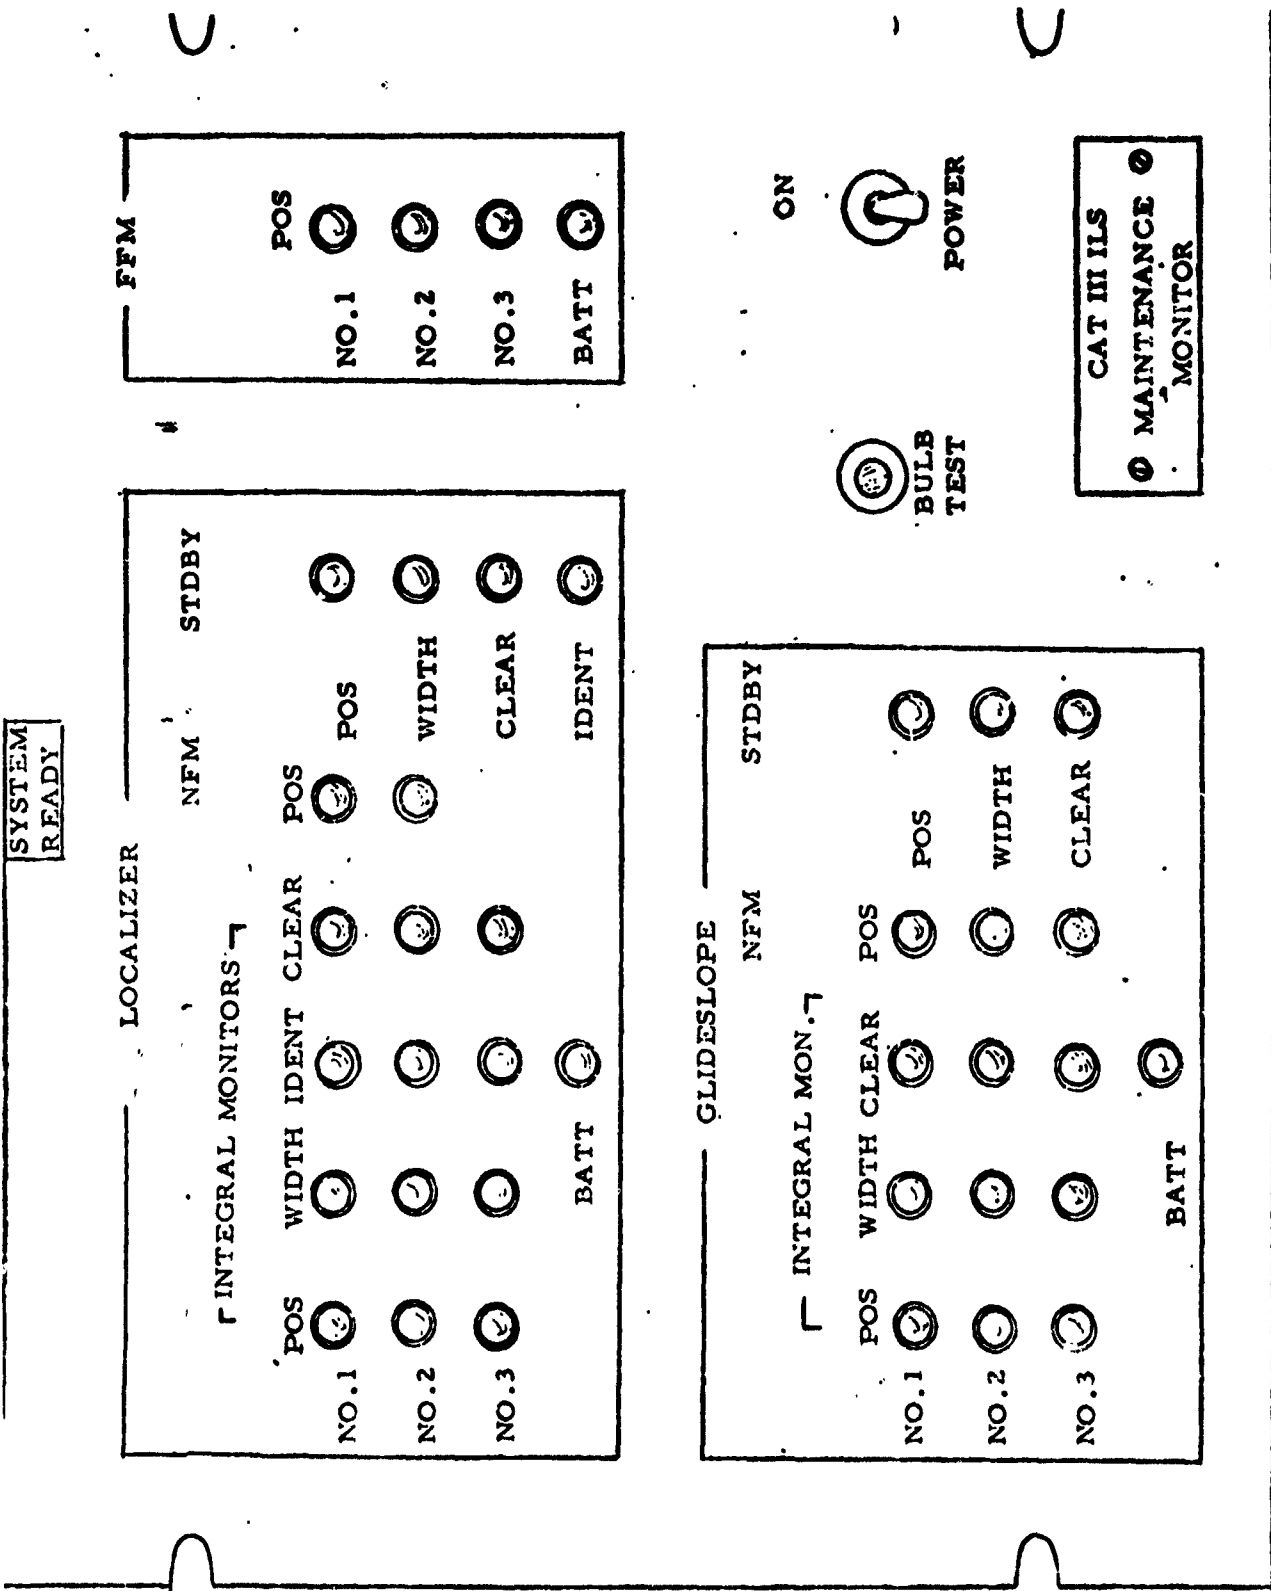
SYSTEM READY

LOCALIZER

INTEGRAL MONITORS

POS WIDTH IDENT CLEAR

NO.1

NO.2

NO.3

BATT

NFM

POS

POS

WIDTH

CLEAR

IDENT

STDBY

GLIDESLOPE

INTEGRAL MON.

POS WIDTH CLEAR

NO.1

NO.2

NO.3

BATT

NFM

POS

POS

WIDTH

CLEAR

STDBY

FFM

POS

NO.1

NO.2

NO.3

BATT

BULB TEST

ON

POWER

CAT III ILS

MAINTENANCE MONITOR